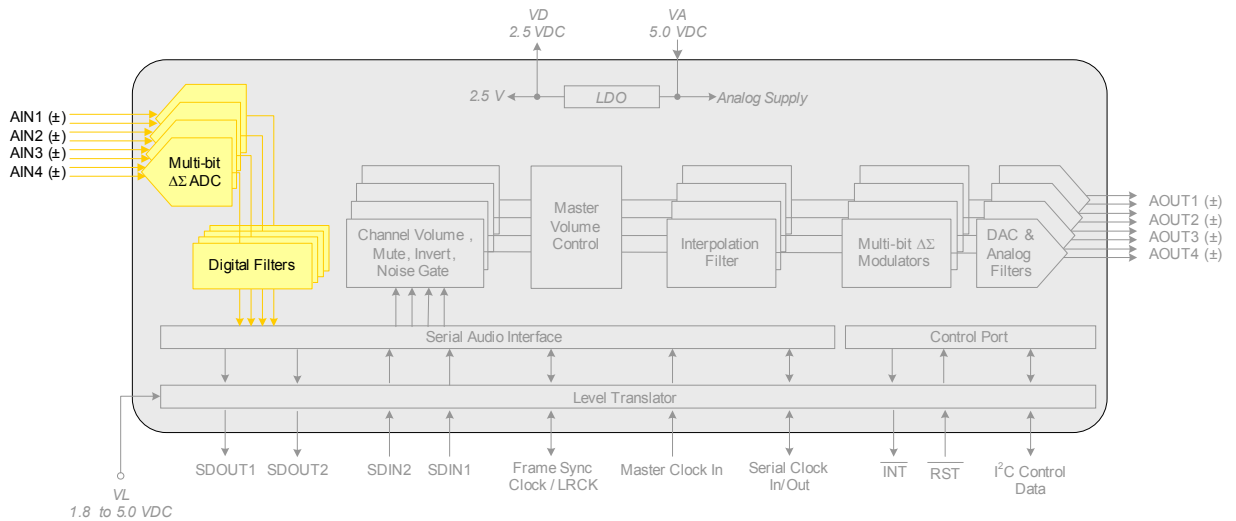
VD
2.5 VDC

VA
5.0 VDC

2.5 V

LDO

Analog Supply

AIN1 (±)
AIN2 (±)
AIN3 (±)
AIN4 (±)

Multi-bit
$\Delta\Sigma$ ADC

Digital Filters

Channel Volume , Mute, Invert, Noise Gate

Master Volume Control

Interpolation Filter

Multi-bit $\Delta\Sigma$ Modulators

DAC & Analog Filters

AOUT1 (±)
AOUT2 (±)
AOUT3 (±)
AOUT4 (±)

Serial Audio Interface

Control Port

Level Translator

SDOUT1
SDOUT2
SDIN2
SDIN1
Frame Sync Clock / LRCK
Master Clock In
Serial Clock In/Out
$\overline{INT}$
$\overline{RST}$
$I^2C$ Control Data

VL
1.8 to 5.0 VDC